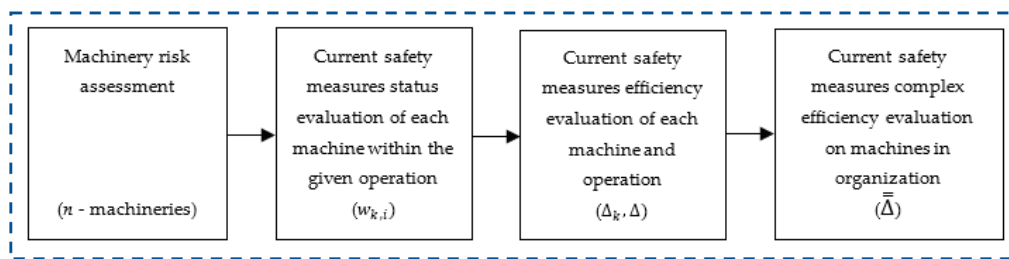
Machinery risk assessment

($n$ - machineries)

Current safety measures status evaluation of each machine within the given operation

($w_{k,i}$)

Current safety measures efficiency evaluation of each machine and operation

($\Delta_k, \Delta$)

Current safety measures complex efficiency evaluation on machines in organization

($\bar{\bar{\Delta}}$)